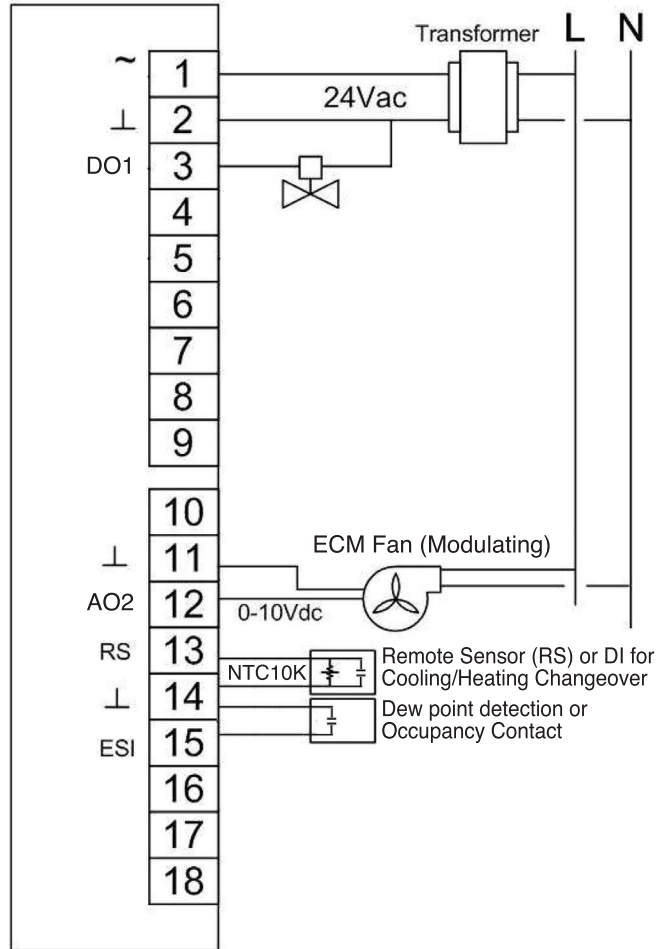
Transformer L N

~ 1
⊥ 2
24Vac
DO1 3
4
5
6
7
8
9

10
⊥ 11
ECM Fan (Modulating)
AO2 12
0-10Vdc
RS 13
NTC10K
Remote Sensor (RS) or DI for Cooling/Heating Changeover
⊥ 14
Dew point detection or Occupancy Contact
ESI 15
16
17
18